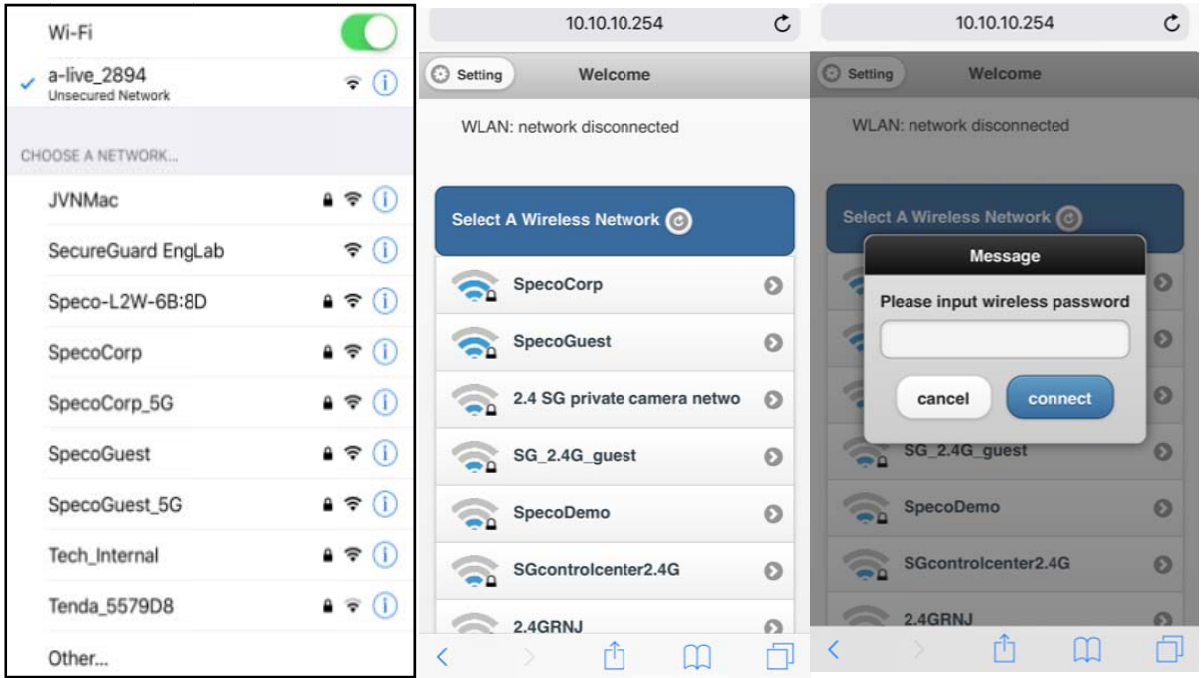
Wi-Fi

a-live_2894
Unsecured Network

CHOOSE A NETWORK...

JVNMac

SecureGuard EngLab

Speco-L2W-6B:8D

SpecoCorp

SpecoCorp_5G

SpecoGuest

SpecoGuest_5G

Tech_Internal

Tenda_5579D8

Other...

10.10.10.254

Setting

Welcome

WLAN: network disconnected

Select A Wireless Network

SpecoCorp

SpecoGuest

2.4 SG private camera netwo

SG_2.4G_guest

SpecoDemo

SGcontrolcenter2.4G

2.4GRNJ

10.10.10.254

Setting

Welcome

WLAN: network disconnected

Select A Wireless Network

Message

Please input wireless password

cancel

connect

SG_2.4G_guest

SpecoDemo

SGcontrolcenter2.4G

2.4GRNJ